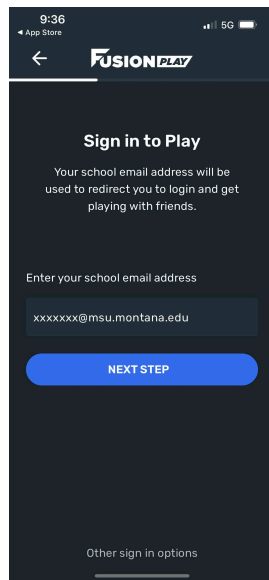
9:36
◀ App Store
5G

FUSION PLAY

Sign in to Play

Your school email address will be used to redirect you to login and get playing with friends.

Enter your school email address

xxxxxxx@msu.montana.edu

NEXT STEP

Other sign in options